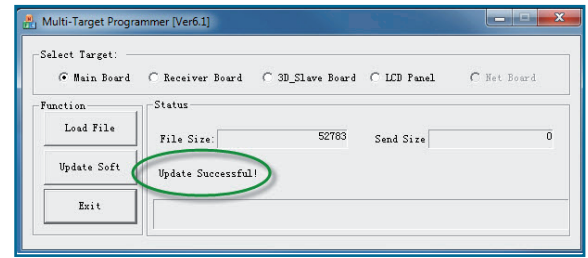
Multi-Target Programmer [Ver6.1]

Select Target:

Main Board
Receiver Board
3D_Slave Board
LCD Panel
Net Board

Function

Load File

Update Soft

Exit

Status

File Size: 52783

Send Size 0

Update Successful!